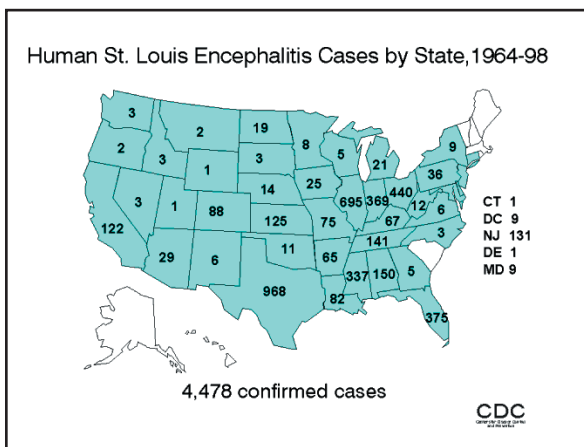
Human St. Louis Encephalitis Cases by State,1964-98

3
2
3
2
19
8
5
21
9
1
3
25
36
3
1
88
14
695
369
440
122
125
75
67
12
6
141
29
6
11
65
3
968
337
150
5
82
375

CT 1
DC 9
NJ 131
DE 1
MD 9

4,478 confirmed cases

CDC